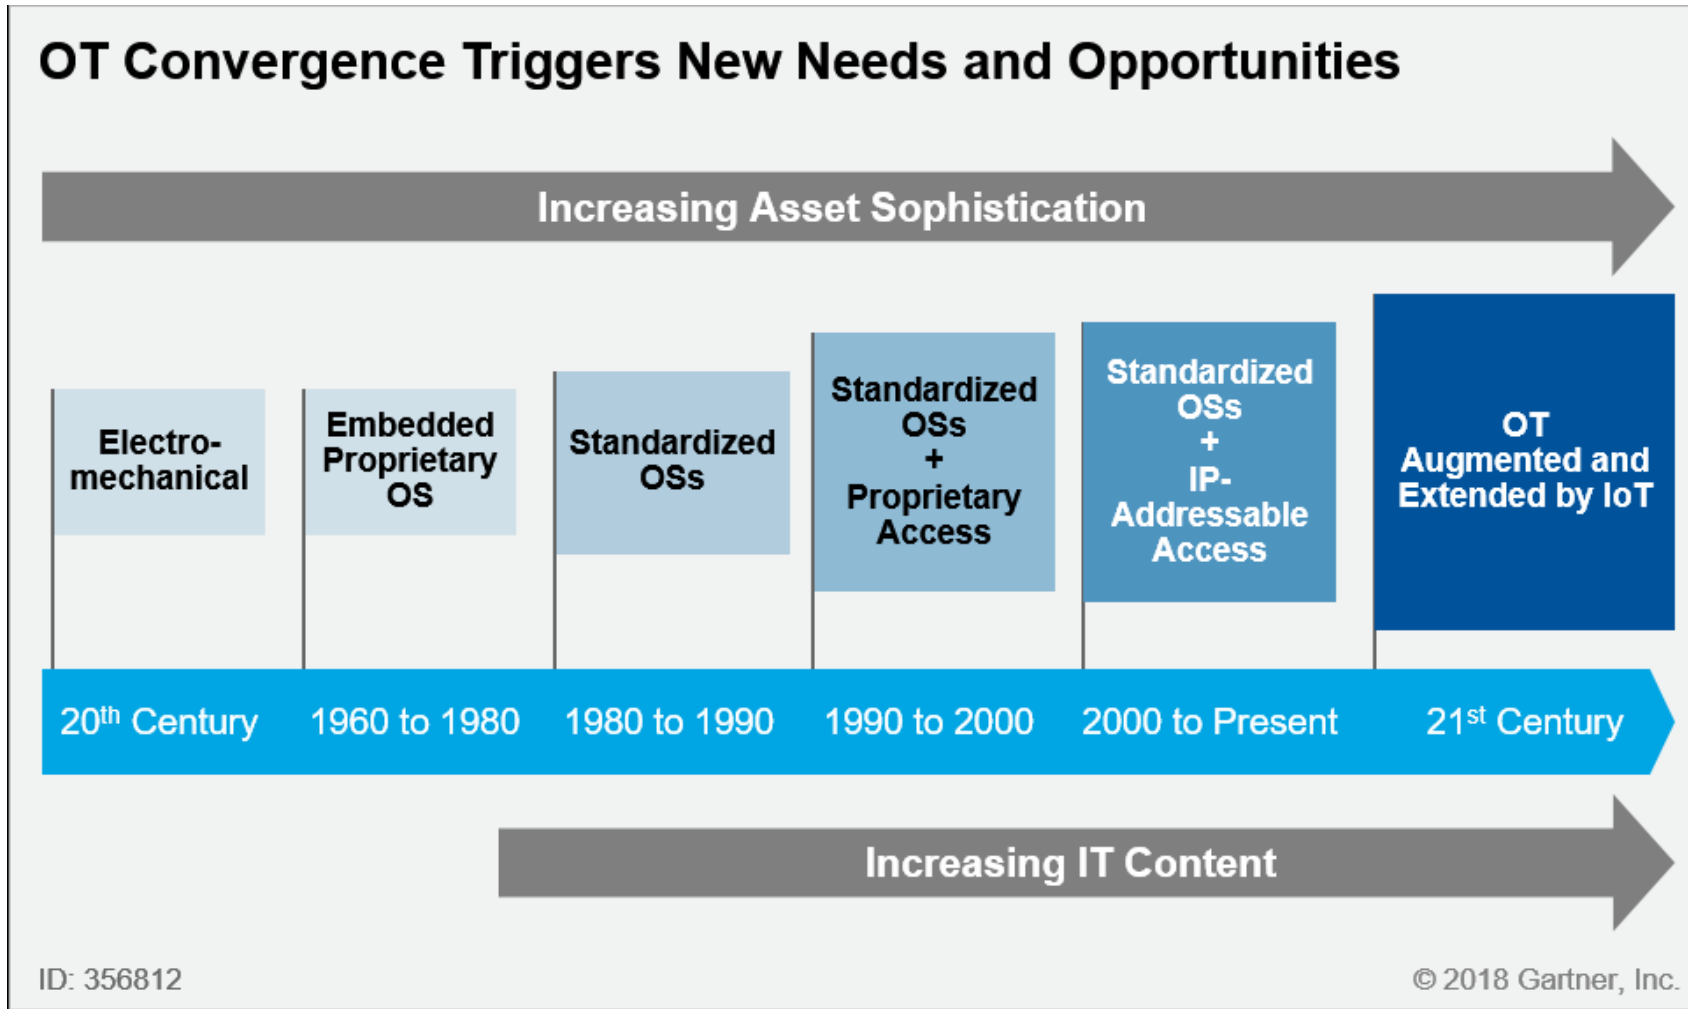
OT Convergence Triggers New Needs and Opportunities

Increasing Asset Sophistication

Electro-mechanical

Embedded Proprietary OS

Standardized OSs

Standardized OSs + Proprietary Access

Standardized OSs + IP-Addressable Access

OT Augmented and Extended by IoT

$20^{th}$ Century

1960 to 1980

1980 to 1990

1990 to 2000

2000 to Present

$21^{st}$ Century

Increasing IT Content

ID: 356812

© 2018 Gartner, Inc.